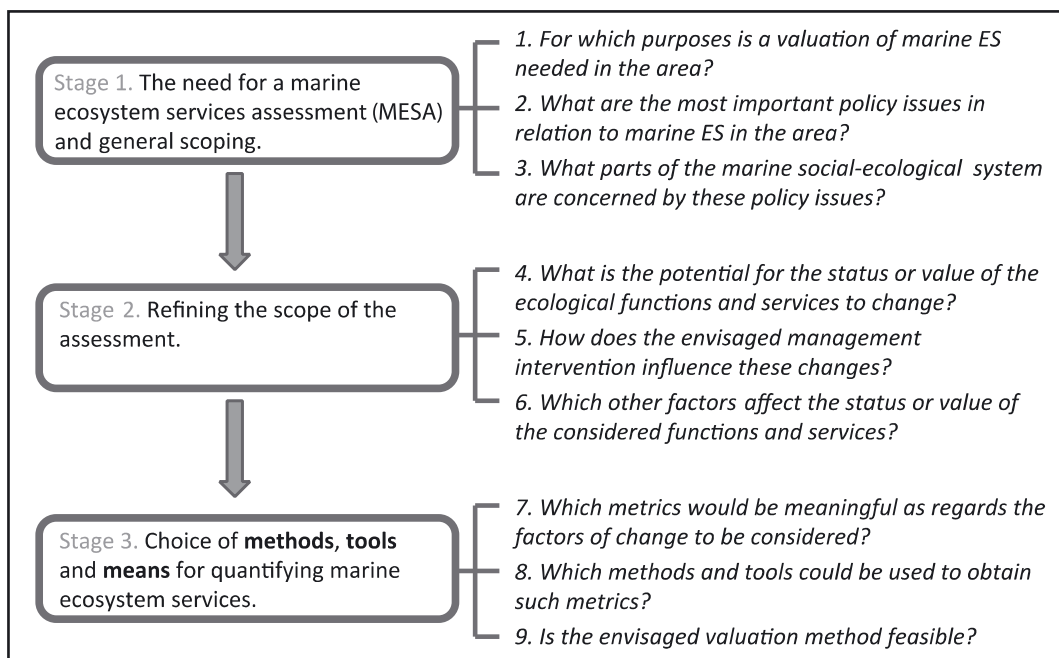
Stage 1. The need for a marine ecosystem services assessment (MESA) and general scoping.

1. For which purposes is a valuation of marine ES needed in the area?

2. What are the most important policy issues in relation to marine ES in the area?

3. What parts of the marine social-ecological system are concerned by these policy issues?

Stage 2. Refining the scope of the assessment.

4. What is the potential for the status or value of the ecological functions and services to change?

5. How does the envisaged management intervention influence these changes?

6. Which other factors affect the status or value of the considered functions and services?

Stage 3. Choice of **methods**, **tools** and **means** for quantifying marine ecosystem services.

7. Which metrics would be meaningful as regards the factors of change to be considered?

8. Which methods and tools could be used to obtain such metrics?

9. Is the envisaged valuation method feasible?